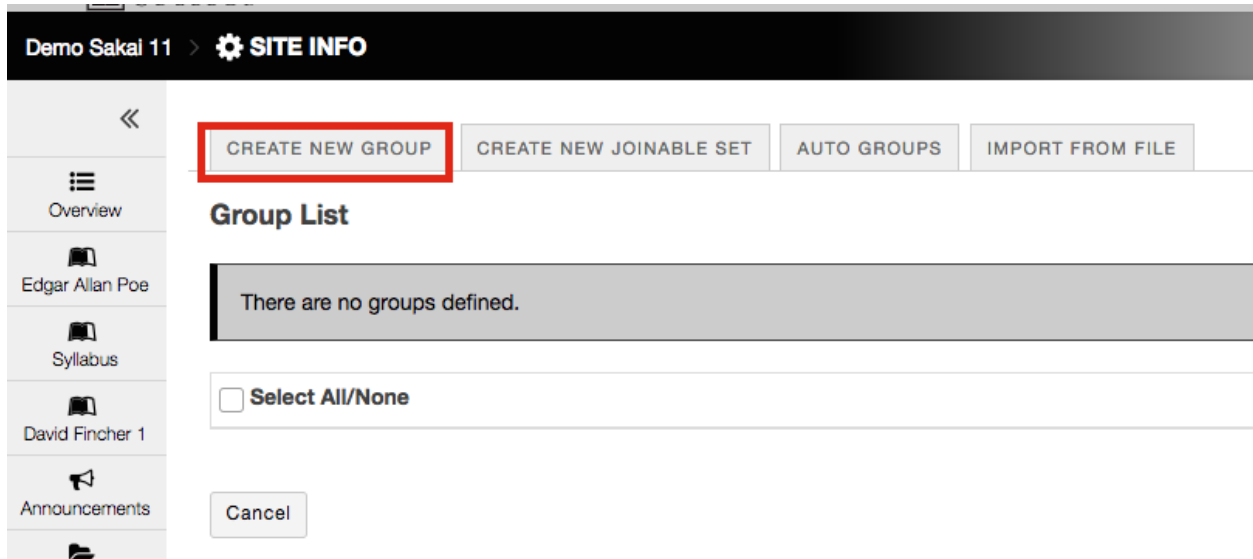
Demo Sakai 11 > SITE INFO

«

Overview

Edgar Allan Poe

Syllabus

David Fincher 1

Announcements

CREATE NEW GROUP
CREATE NEW JOINABLE SET
AUTO GROUPS
IMPORT FROM FILE

Group List

There are no groups defined.

Select All/None

Cancel